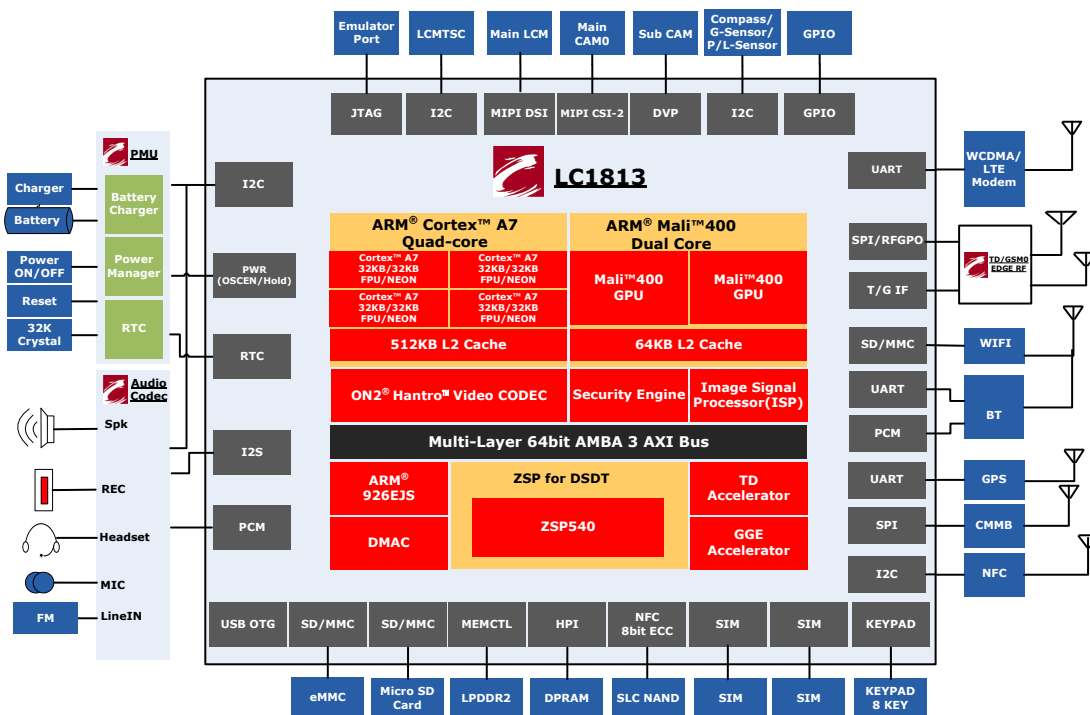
Emulator Port
LCMTSC
Main LCM
Main CAM0
Sub CAM
Compass/ G-Sensor/ P/L-Sensor
GPIO

JTAG
I2C
MIPI DSI
MIPI CSI-2
DVP
I2C
GPIO

PMU
Charger
Battery
Battery Charger
Power ON/OFF
Power Manager
Reset
32K Crystal
RTC
Audio Codec
Spk
REC
Headset
MIC
FM
LineIN

I2C
PWR (OSCEN/Hold)
RTC
I2S
PCM

LC1813

ARM® Cortex™ A7 Quad-core
Cortex™ A7 32KB/32KB FPU/NEON
Cortex™ A7 32KB/32KB FPU/NEON
Cortex™ A7 32KB/32KB FPU/NEON
Cortex™ A7 32KB/32KB FPU/NEON
ARM® Mali™400 Dual Core
Mali™400 GPU
Mali™400 GPU
512KB L2 Cache
64KB L2 Cache
ON2® Hantro™ Video CODEC
Security Engine
Image Signal Processor(ISP)
Multi-Layer 64bit AMBA 3 AXI Bus
ARM® 926EJS
ZSP for DSDT
ZSP540
TD Accelerator
DMAC
GGE Accelerator

UART
WCDMA/ LTE Modem
SPI/RFGPO
TD/GSM0 EDGE RF
T/G IF
SD/MMC
WIFI
UART
BT
PCM
UART
GPS
SPI
CMMB
I2C
NFC

USB OTG
SD/MMC
SD/MMC
MEMCTL
HPI
NFC 8bit ECC
SIM
SIM
KEYPAD

eMMC
Micro SD Card
LPDDR2
DPRAM
SLC NAND
SIM
SIM
KEYPAD 8 KEY